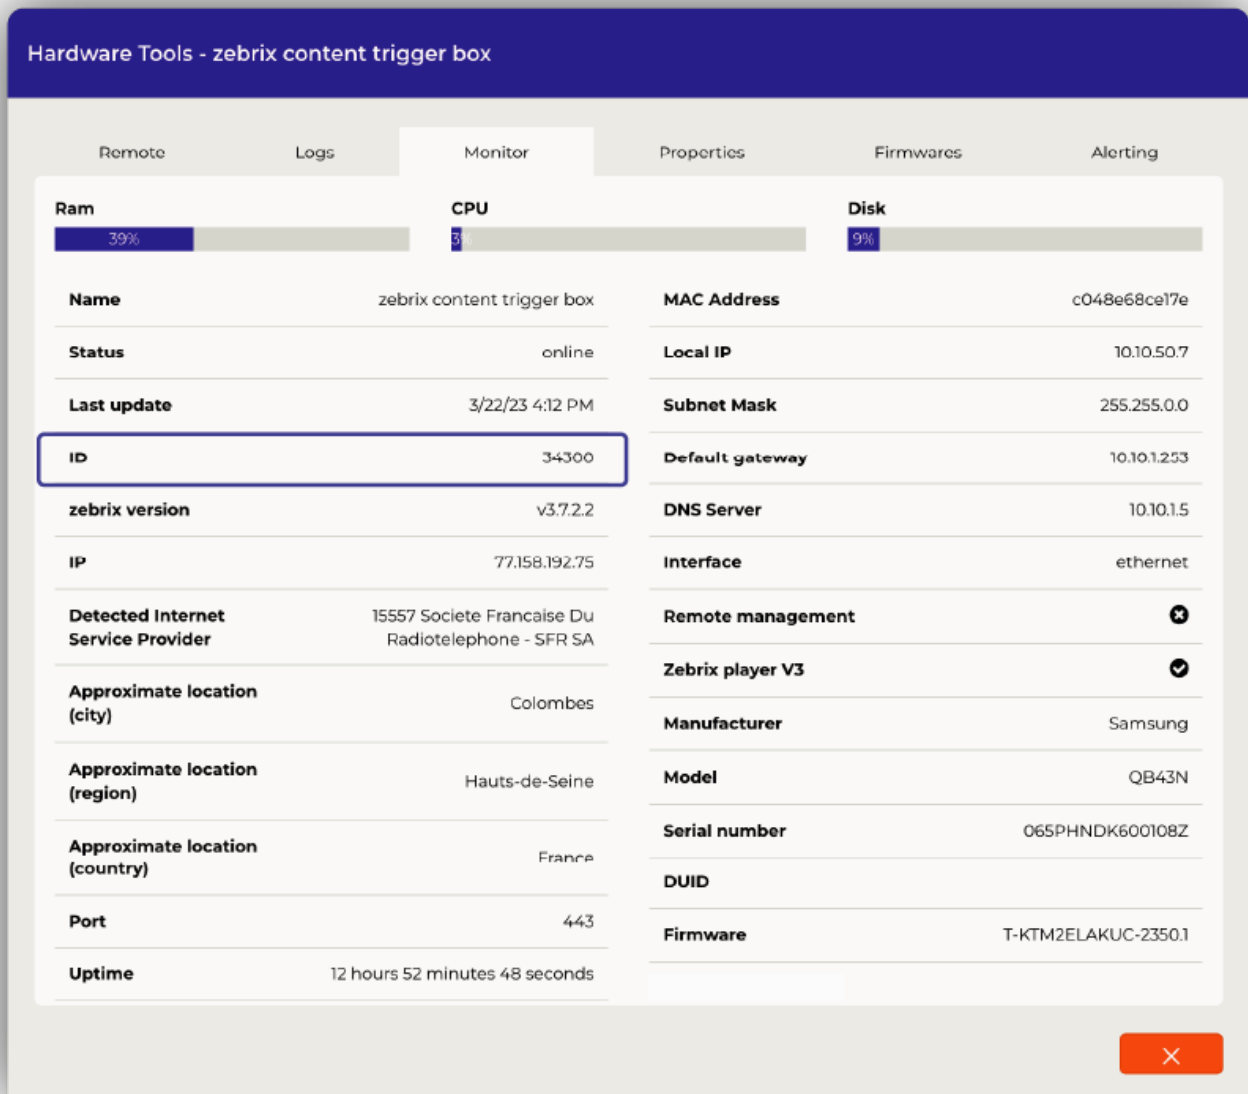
Hardware Tools - zebrix content trigger box

Remote Logs Monitor Properties Firmwares Alerting

Ram
39%

CPU
3%

Disk
9%

| | |
|---|---|
| Name | zebrix content trigger box |
| Status | online |
| Last update | 3/22/23 4:12 PM |
| ID | 34300 |
| zebrix version | v3.7.2.2 |
| IP | 77.158.192.75 |
| Detected Internet Service Provider | 15557 Societe Francaise Du Radiotelephone - SFR SA |
| Approximate location (city) | Colombes |
| Approximate location (region) | Hauts-de-Seine |
| Approximate location (country) | France |
| Port | 443 |
| Uptime | 12 hours 52 minutes 48 seconds |

| | |
|---|---|
| MAC Address | c048e68ce17e |
| Local IP | 10.10.50.7 |
| Subnet Mask | 255.255.0.0 |
| Default gateway | 10.10.1.253 |
| DNS Server | 10.10.1.5 |
| Interface | ethernet |
| Remote management | |
| Zebrix player V3 | |
| Manufacturer | Samsung |
| Model | QB43N |
| Serial number | 065PHNDK600108Z |
| DUID | |
| Firmware | T-KTM2ELAKUC-2350.1 |